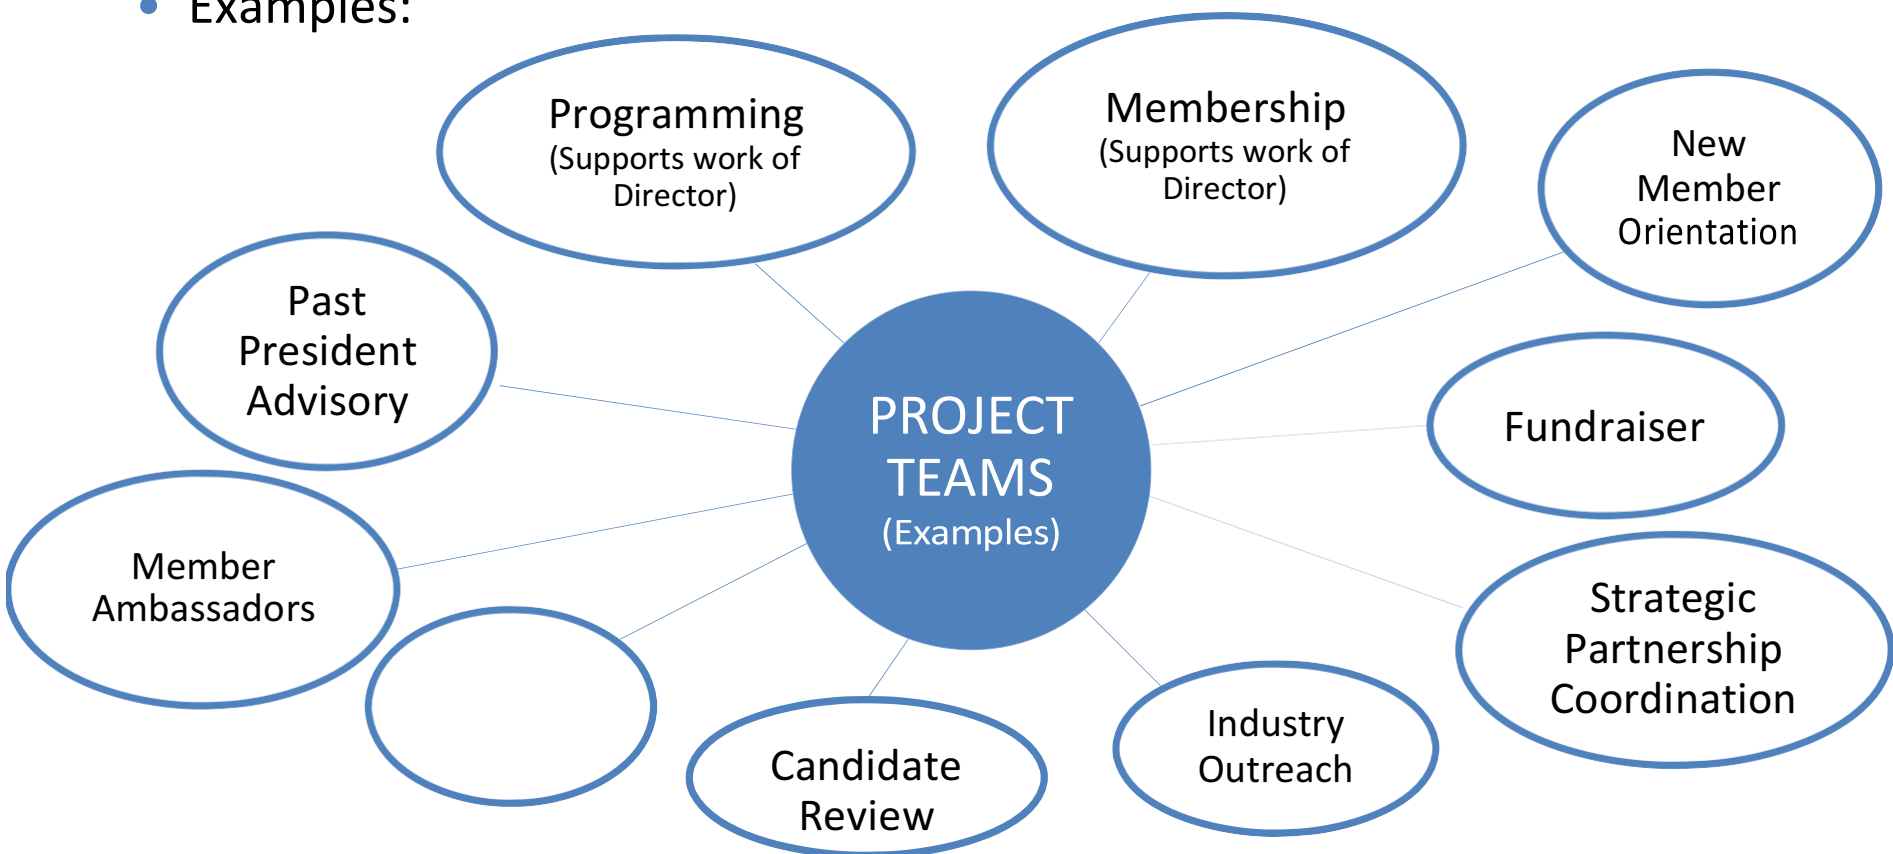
• Examples:

PROJECT TEAMS (Examples)

Programming (Supports work of Director)

Membership (Supports work of Director)

New Member Orientation

Past President Advisory

Fundraiser

Member Ambassadors

Strategic Partnership Coordination

Candidate Review

Industry Outreach